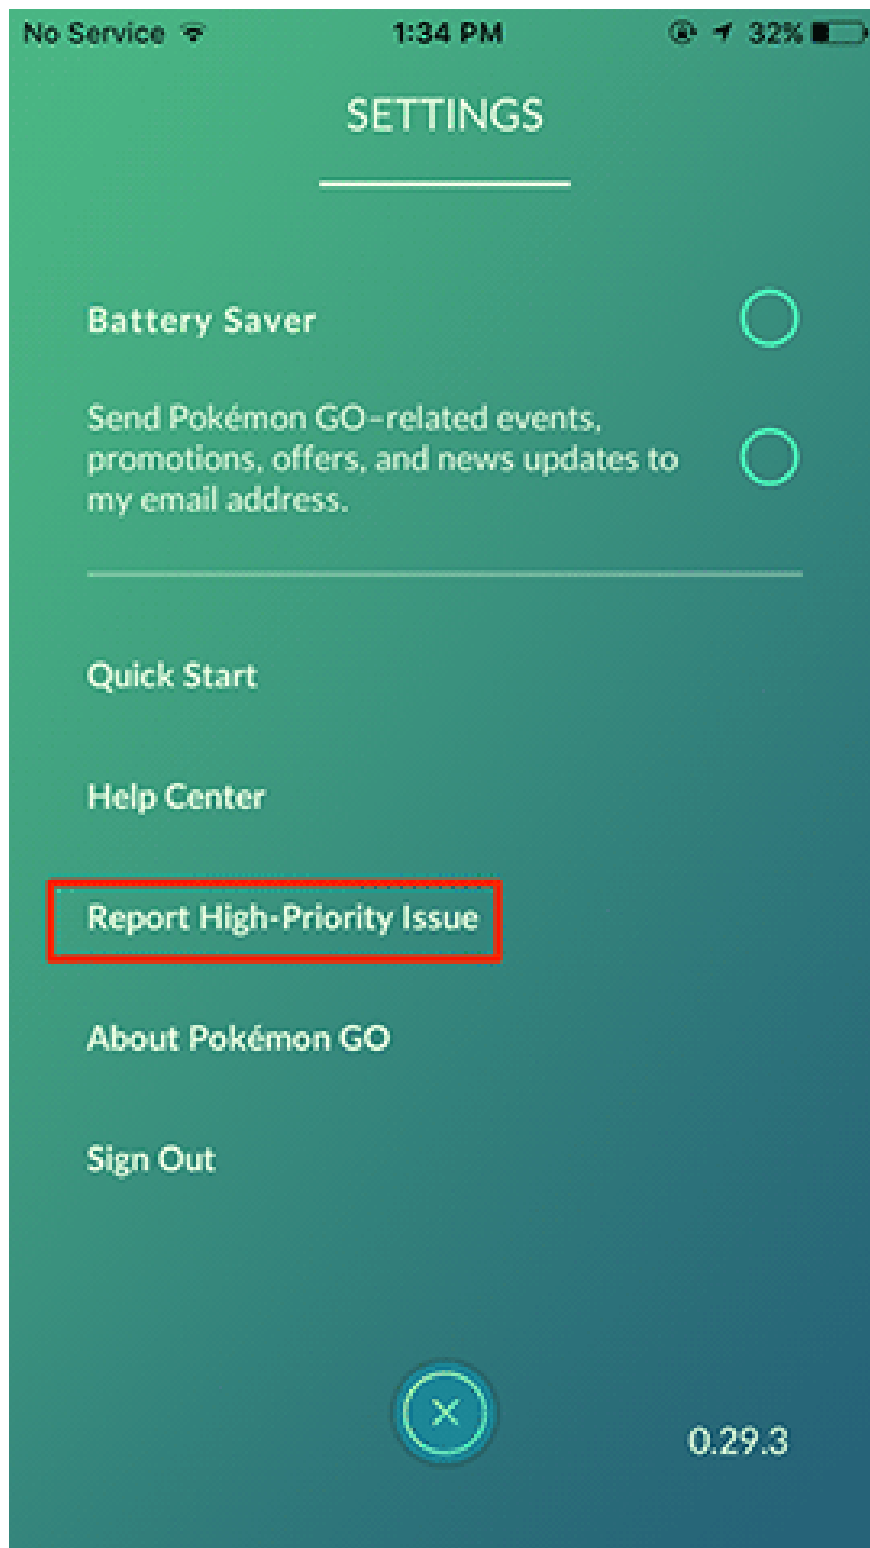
No Service 1:34 PM 32%

SETTINGS

Battery Saver

Send Pokémon GO-related events, promotions, offers, and news updates to my email address.

Quick Start

Help Center

Report High-Priority Issue

About Pokémon GO

Sign Out

0.29.3